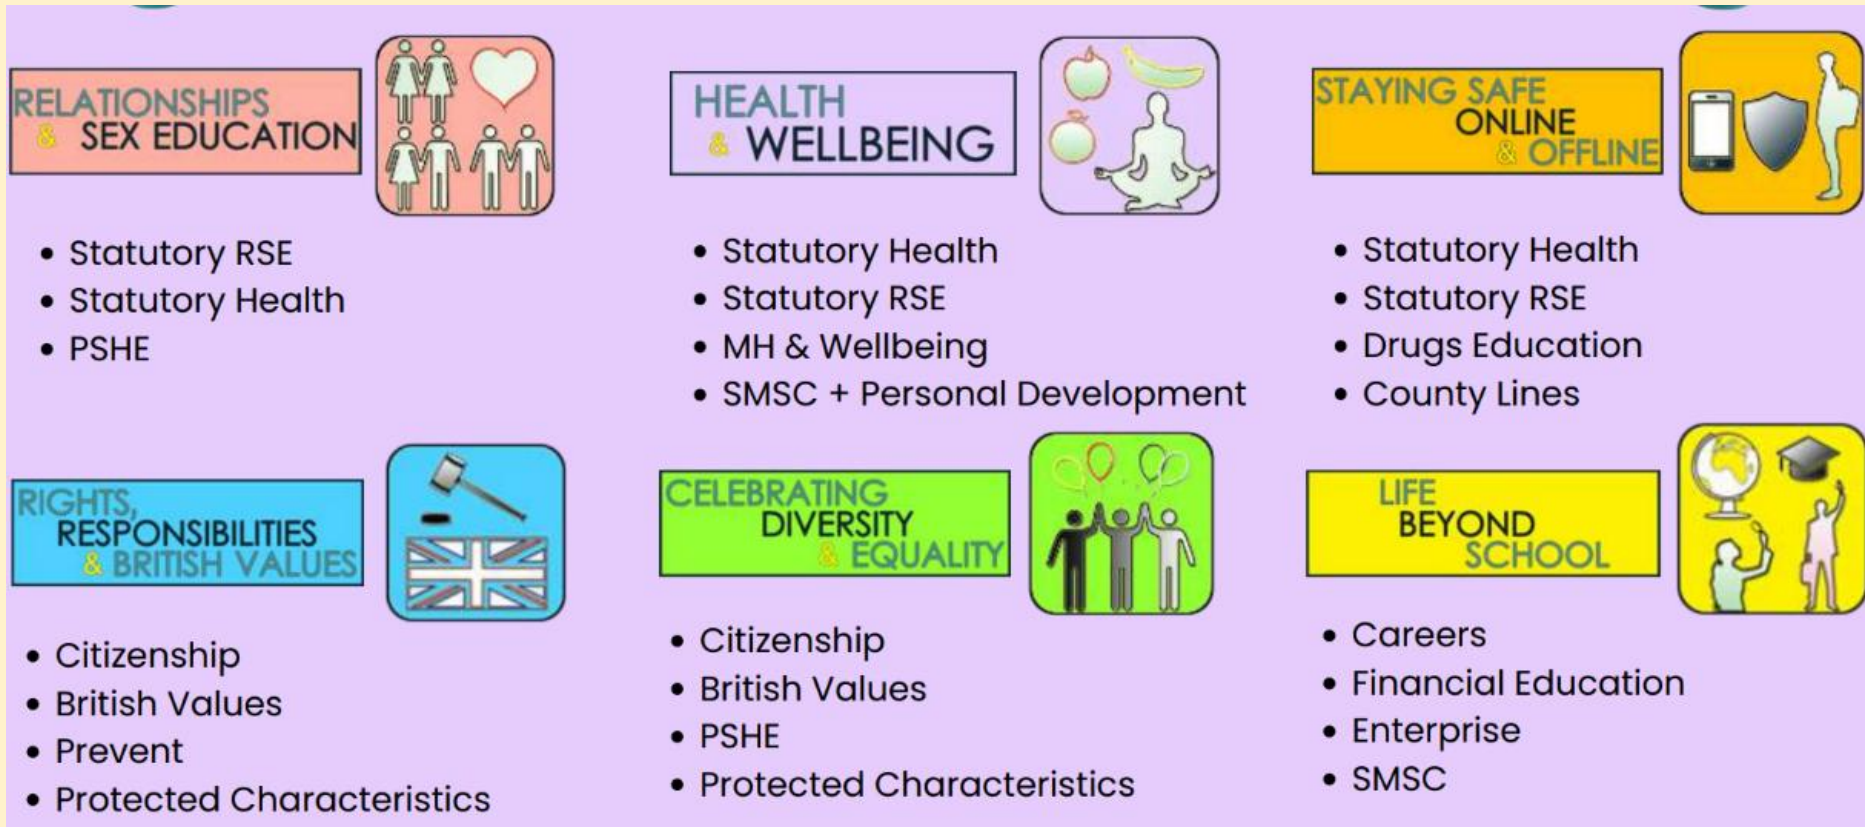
RELATIONSHIPS & SEX EDUCATION

- Statutory RSE
- Statutory Health
- PSHE

HEALTH & WELLBEING

- Statutory Health
- Statutory RSE
- MH & Wellbeing
- SMSC + Personal Development

STAYING SAFE ONLINE & OFFLINE

- Statutory Health
- Statutory RSE
- Drugs Education
- County Lines

RIGHTS, RESPONSIBILITIES & BRITISH VALUES

- Citizenship
- British Values
- Prevent
- Protected Characteristics

CELEBRATING DIVERSITY & EQUALITY

- Citizenship
- British Values
- PSHE
- Protected Characteristics

LIFE BEYOND SCHOOL

- Careers
- Financial Education
- Enterprise
- SMSC